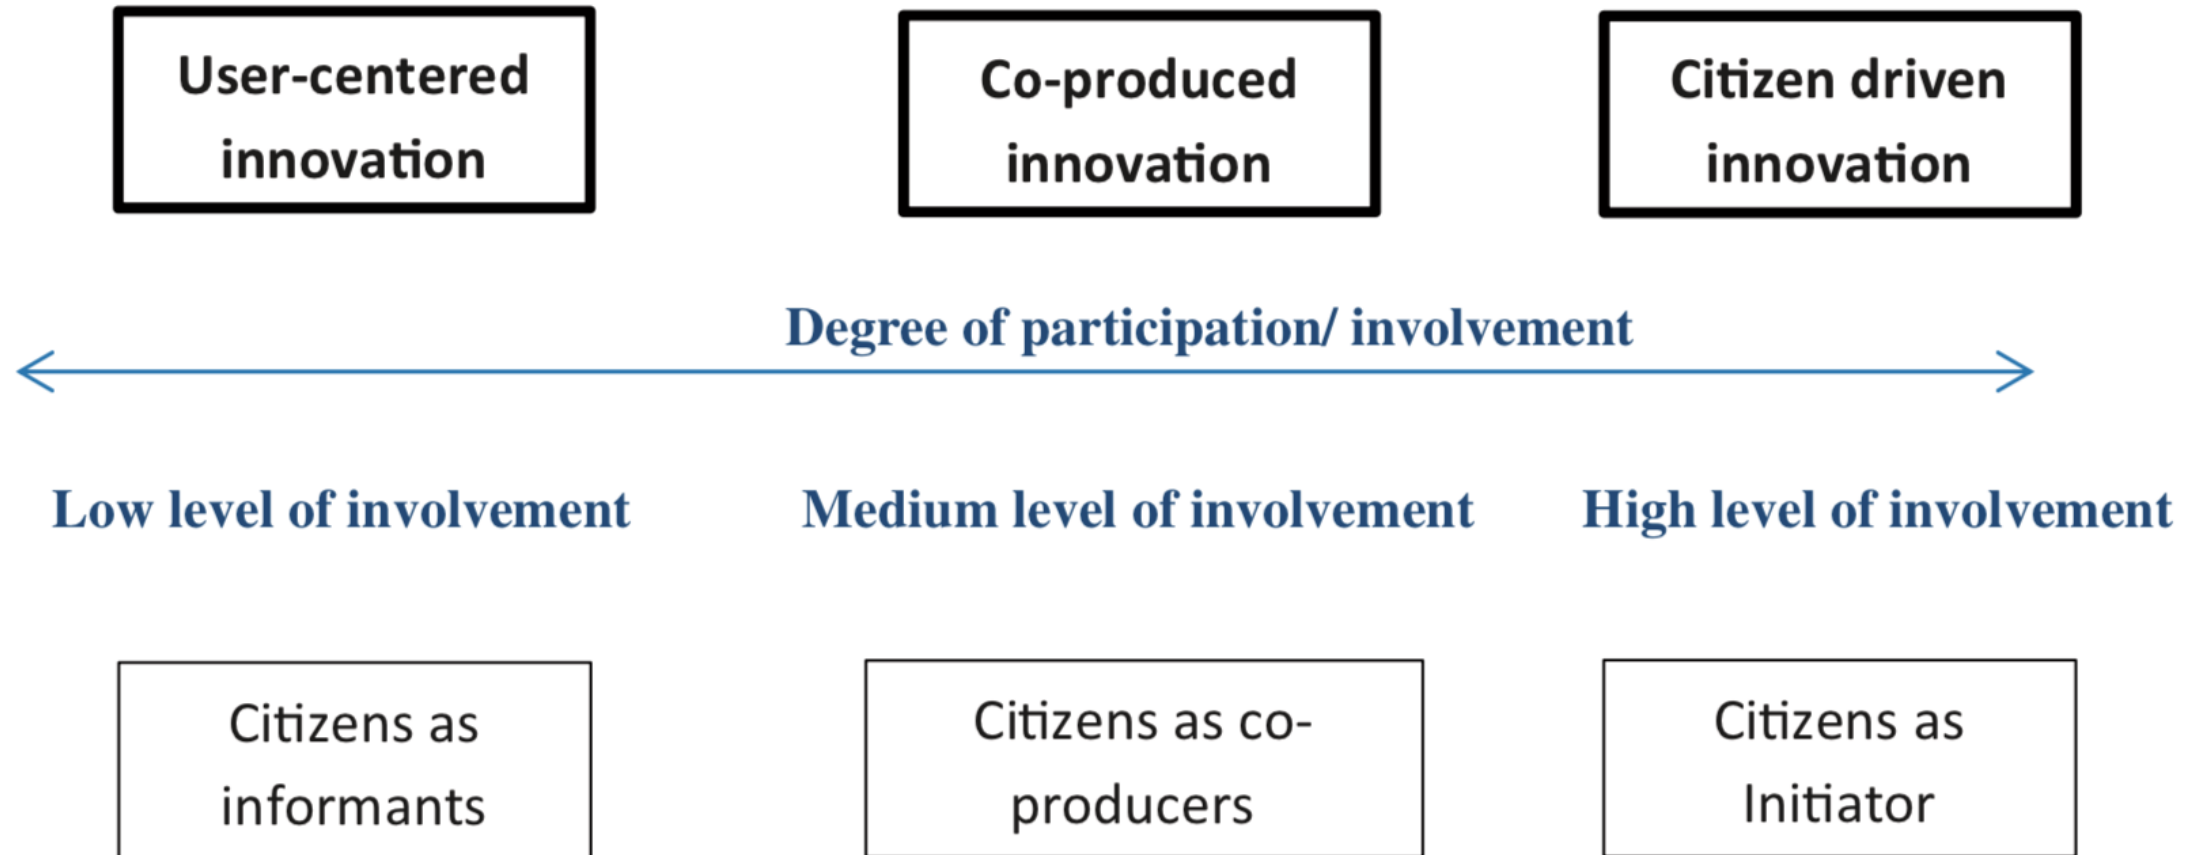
User-centered innovation

Co-produced innovation

Citizen driven innovation

Degree of participation/ involvement

Low level of involvement

Medium level of involvement

High level of involvement

Citizens as informants

Citizens as co-producers

Citizens as Initiator